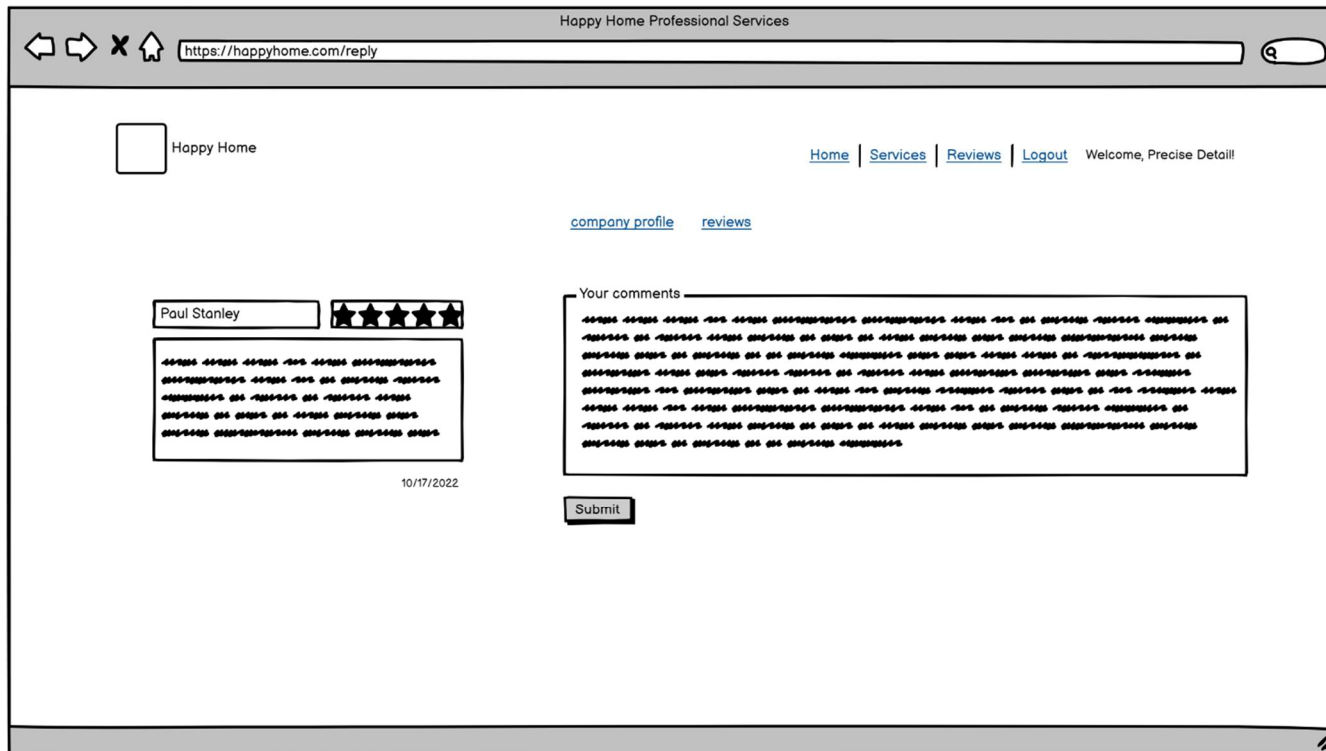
Happy Home Professional Services

https://happyhome.com/reply

Happy Home

Home | Services | Reviews | Logout Welcome, Precise Detail!

company profile reviews

Paul Stanley

10/17/2022

Your comments

Submit